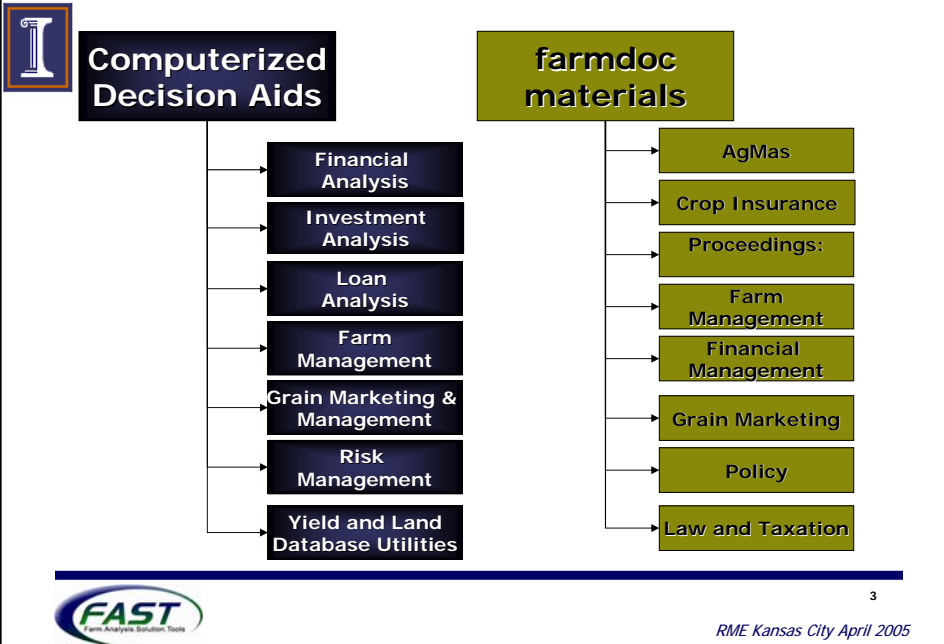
Computerized Decision Aids

Financial Analysis

Investment Analysis

Loan Analysis

Farm Management

Grain Marketing & Management

Risk Management

Yield and Land Database Utilities

farmdoc materials

AgMas

Crop Insurance

Proceedings:

Farm Management

Financial Management

Grain Marketing

Policy

Law and Taxation

3

FAST

Farm Analysis Solution Tools

RME Kansas City April 2005